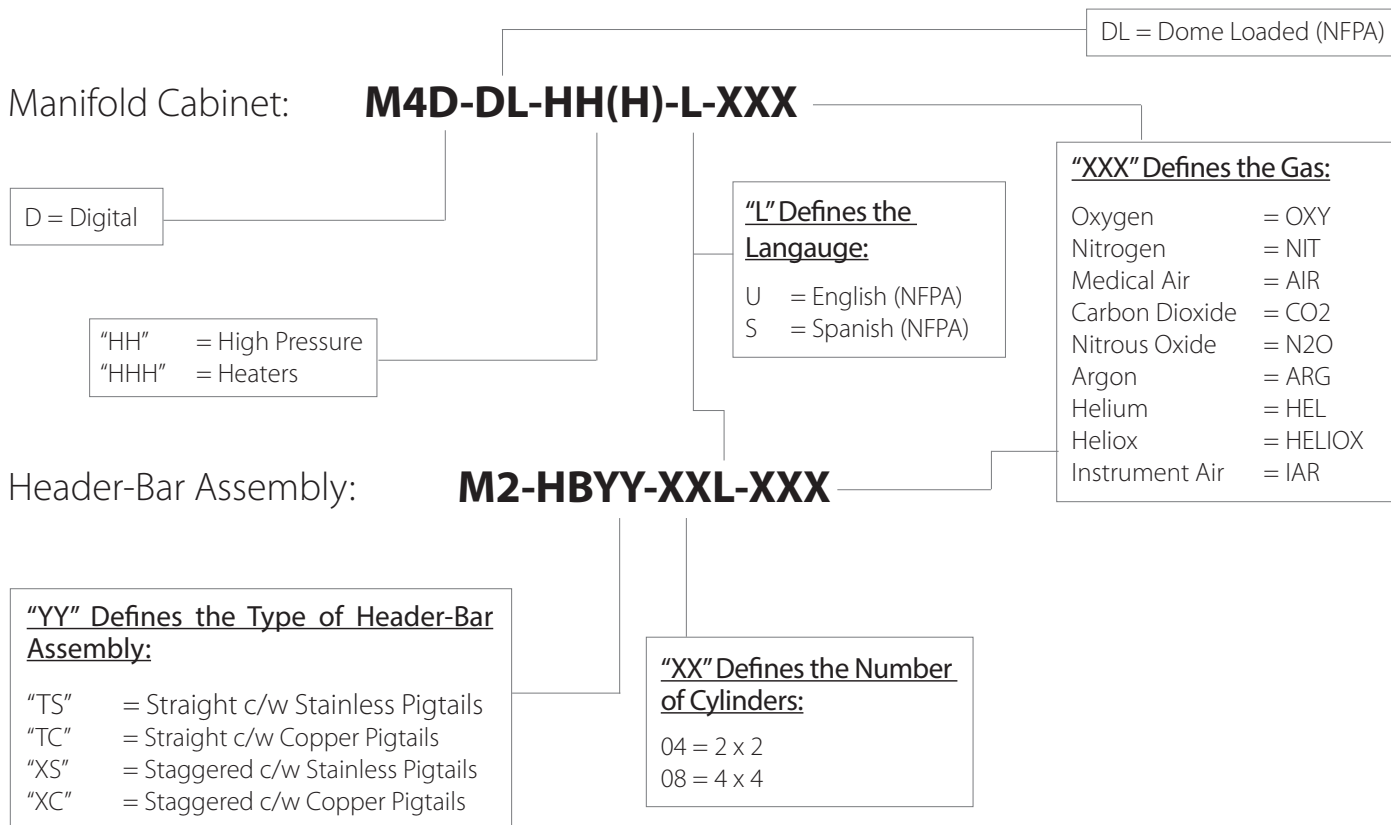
DL = Dome Loaded (NFPA)

Manifold Cabinet: **M4D-DL-HH(H)-L-XXX**

D = Digital

"HH" = High Pressure
"HHH" = Heaters

"L" Defines the Langauge:

U = English (NFPA)
S = Spanish (NFPA)

"XXX" Defines the Gas:

| | |
|---|---|
| Oxygen | = OXY |
| Nitrogen | = NIT |
| Medical Air | = AIR |
| Carbon Dioxide | = CO2 |
| Nitrous Oxide | = N2O |
| Argon | = ARG |
| Helium | = HEL |
| Heliox | = HELIOX |
| Instrument Air | = IAR |

Header-Bar Assembly: **M2-HBYY-XXL-XXX**

"YY" Defines the Type of Header-Bar Assembly:

"TS" = Straight c/w Stainless Pigtails
"TC" = Straight c/w Copper Pigtails
"XS" = Staggered c/w Stainless Pigtails
"XC" = Staggered c/w Copper Pigtails

"XX" Defines the Number of Cylinders:

04 = 2 x 2
08 = 4 x 4